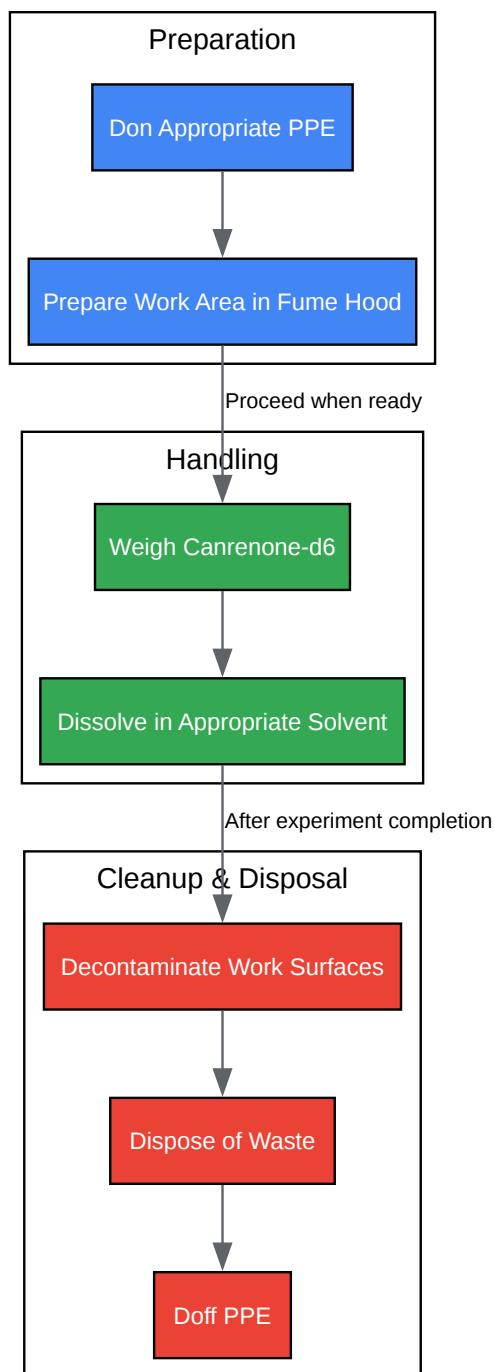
Preparation

Don Appropriate PPE

Prepare Work Area in Fume Hood

Proceed when ready

Handling

Weigh Canrenone-d6

Dissolve in Appropriate Solvent

After experiment completion

Cleanup & Disposal

Decontaminate Work Surfaces

Dispose of Waste

Doff PPE